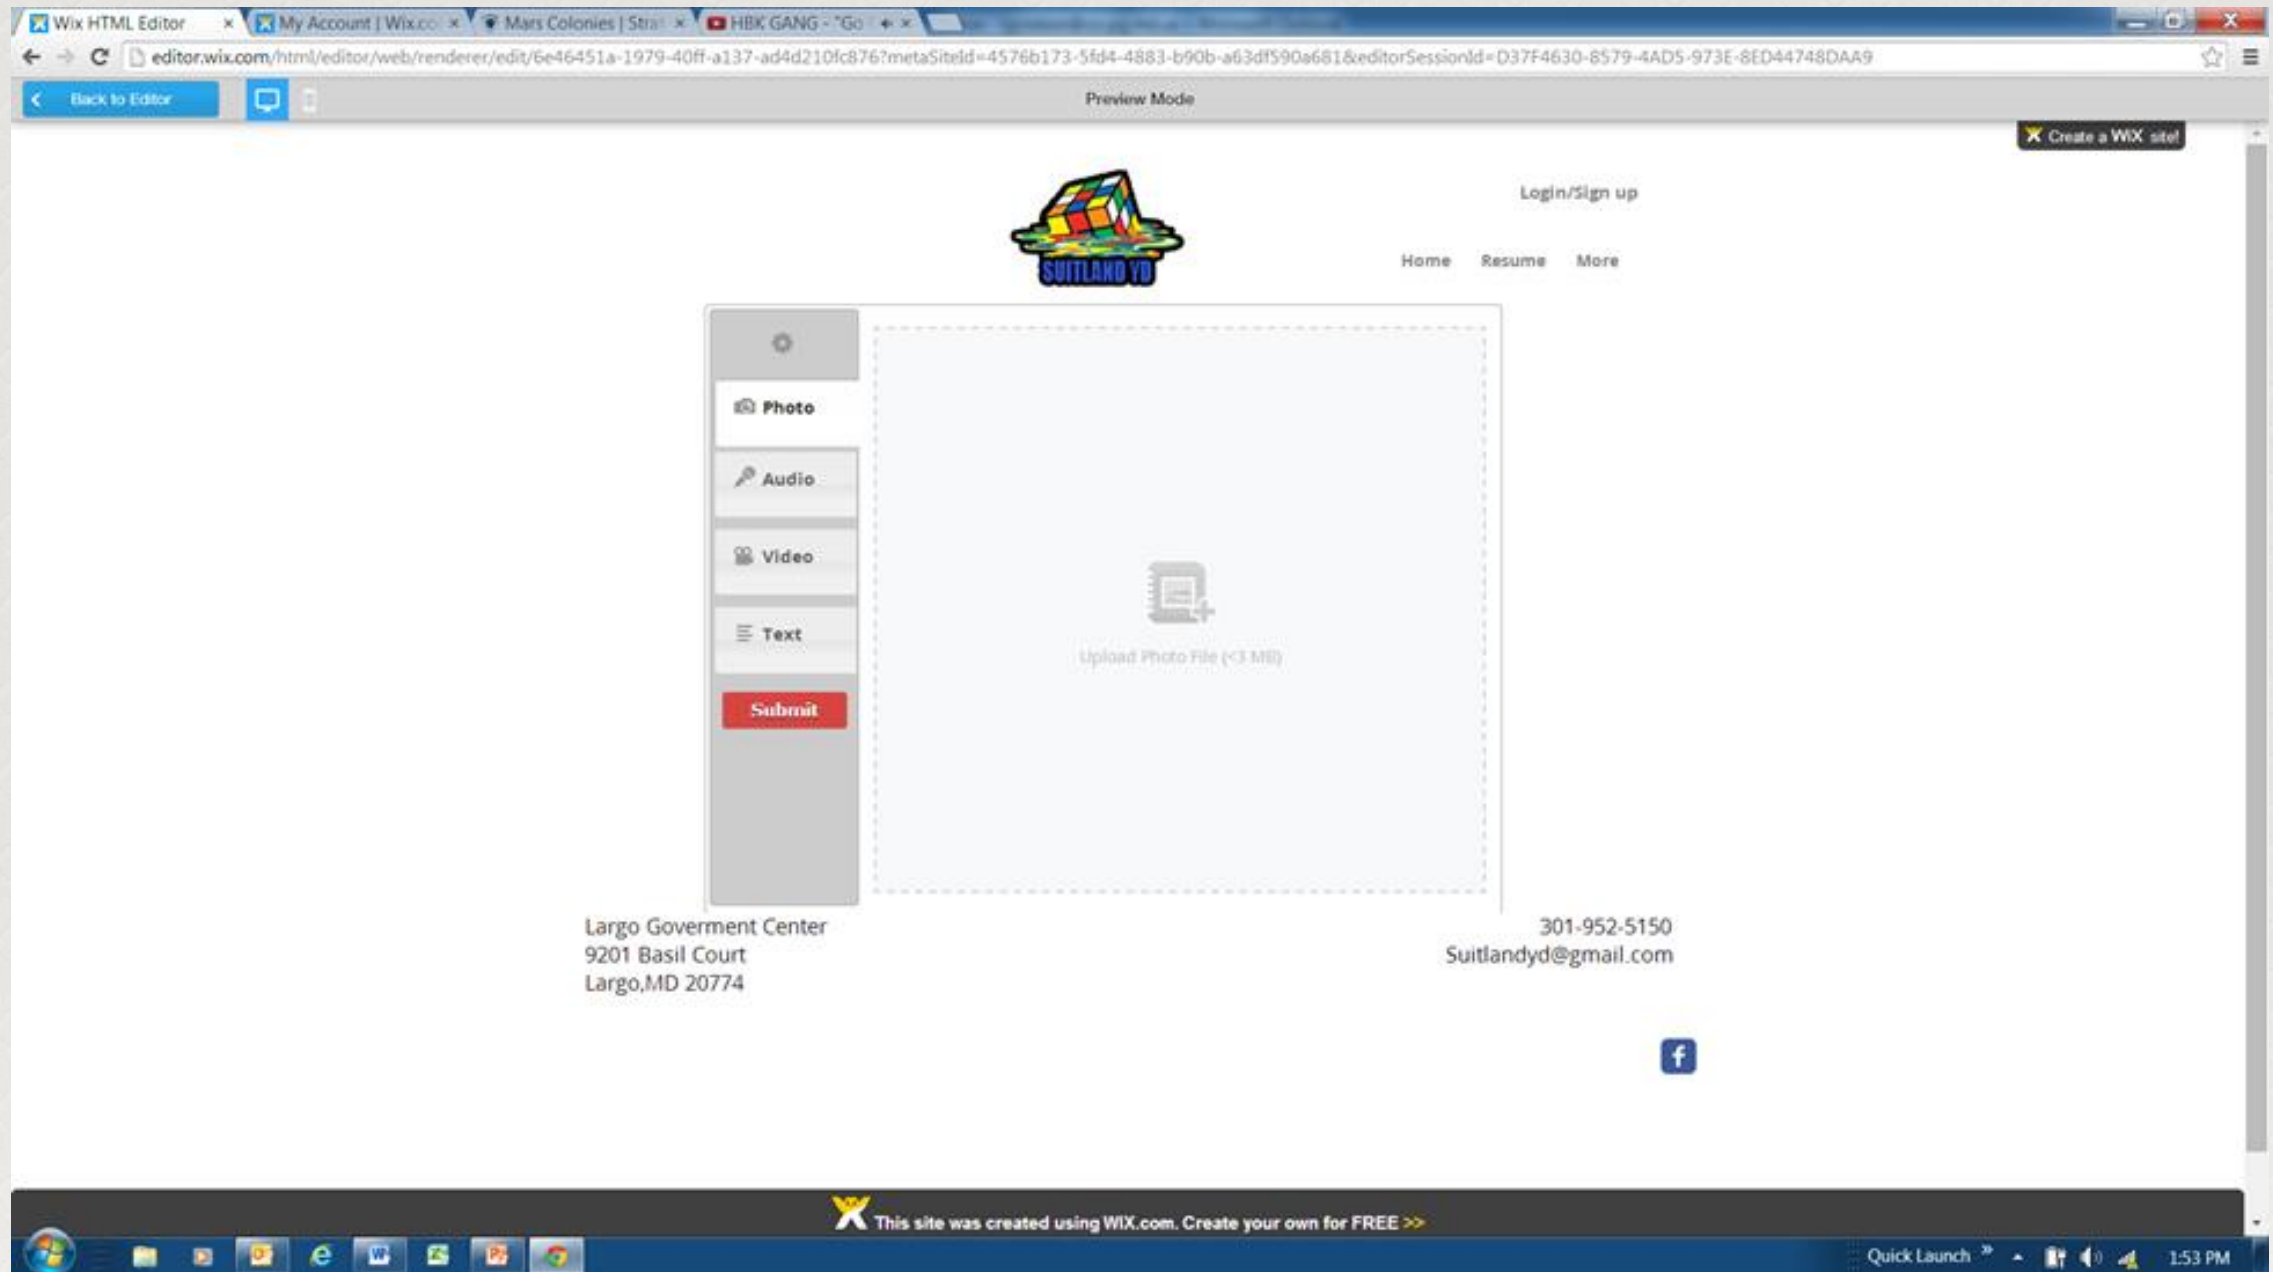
Wix HTML Editor ×
My Account | Wix.co ×
Mars Colonies | Stra ×
HBK GANG - "Go ×

editor.wix.com/html/editor/web/renderer/edit/6e46451a-1979-40ff-a137-ad4d210fc876?metaSiteId=4576b173-5fd4-4883-b90b-a63df590a681&editorSessionId=D37F4630-8579-4AD5-973E-8ED44748DAA9

Back to Editor
Preview Mode

Create a WIX site!

SUITLAND YD

Login/Sign up

Home Resume More

Photo
Audio
Video
Text
Submit

Upload Photo File (<3 MB)

Largo Goverment Center
9201 Basil Court
Largo,MD 20774

301-952-5150
Suitlandyd@gmail.com

This site was created using WIX.com. Create your own for FREE >>

Quick Launch
1:53 PM